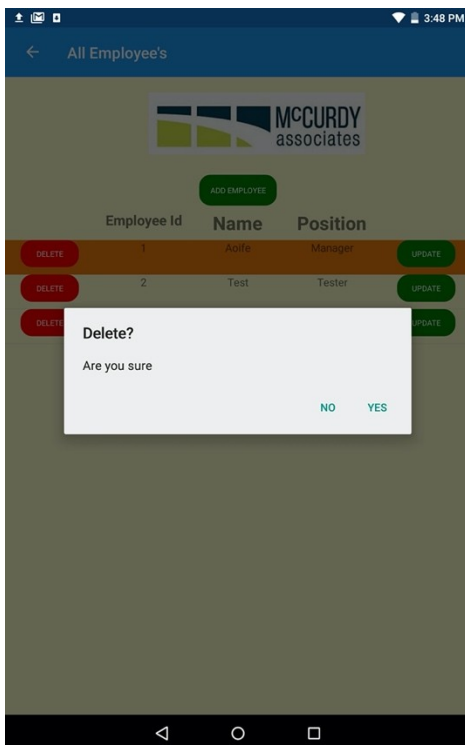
3:48 PM

All Employee's

McCURDY associates

ADD EMPLOYEE

| | Employee Id | Name | Position | |
|---|---|---|---|---|
| DELETE | 1 | Aoife | Manager | UPDATE |
| DELETE | 2 | Test | Tester | UPDATE |
| DELETE | | | | UPDATE |

Delete?

Are you sure

NO YES